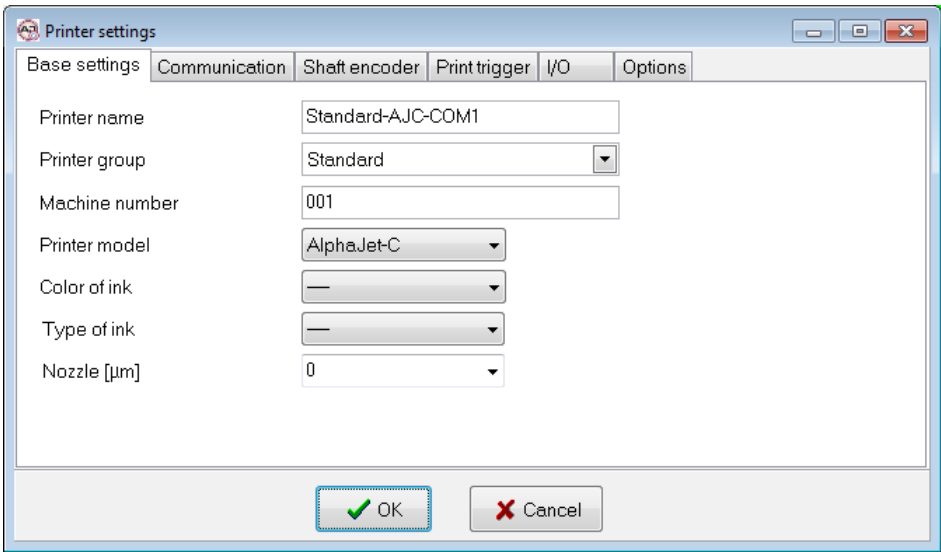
Printer settings

Base settings | Communication | Shaft encoder | Print trigger | I/O | Options

Printer name: Standard-AJC-COM1

Printer group: Standard

Machine number: 001

Printer model: AlphaJet-C

Color of ink: —

Type of ink: —

Nozzle [µm]: 0

OK

Cancel